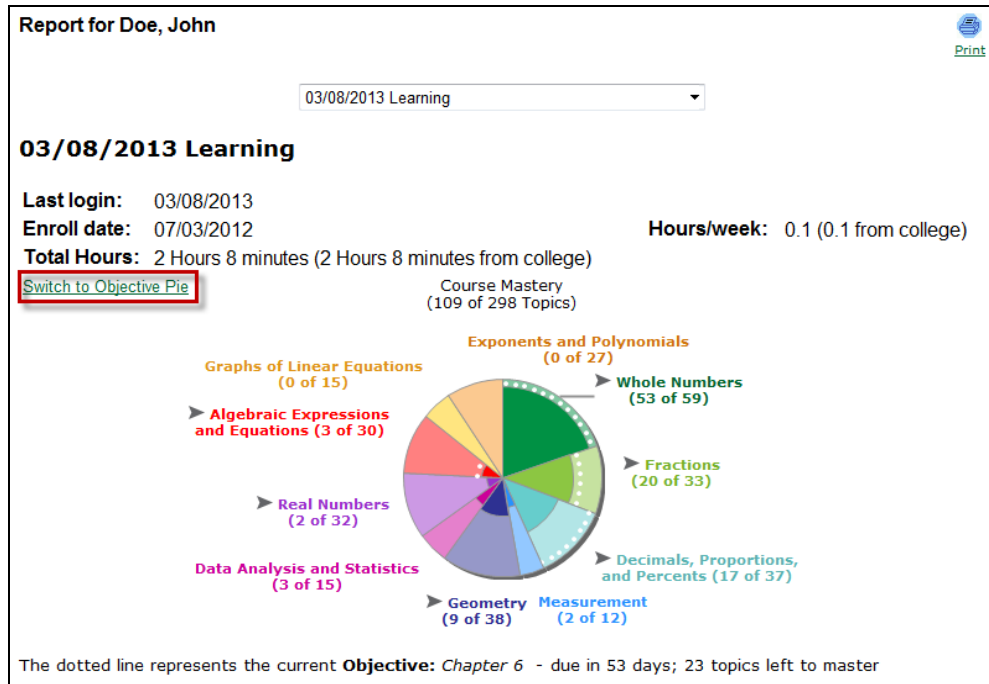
Report for Doe, John

Print

03/08/2013 Learning

03/08/2013 Learning

Last login: 03/08/2013
Enroll date: 07/03/2012
Hours/week: 0.1 (0.1 from college)
Total Hours: 2 Hours 8 minutes (2 Hours 8 minutes from college)

Switch to Objective Pie

Course Mastery
(109 of 298 Topics)

Exponents and Polynomials
(0 of 27)

Graphs of Linear Equations
(0 of 15)

Whole Numbers
(53 of 59)

Algebraic Expressions and Equations (3 of 30)

Fractions
(20 of 33)

Real Numbers
(2 of 32)

Decimals, Proportions, and Percents (17 of 37)

Data Analysis and Statistics
(3 of 15)

Geometry
(9 of 38)

Measurement
(2 of 12)

The dotted line represents the current **Objective:** *Chapter 6* - due in 53 days; 23 topics left to master